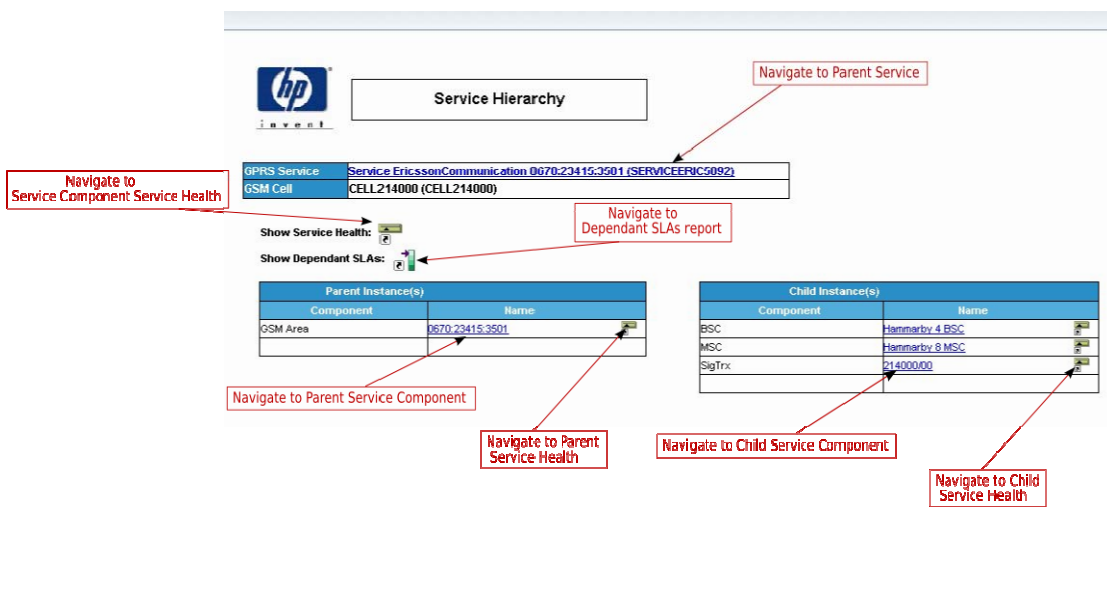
hp
invent

Service Hierarchy

Navigate to Parent Service

| GPRS Service | Service EricssonCommunication 0670:23415:3501 (SERVICEERIC5092) |
|---|---|
| GSM Cell | CELL214000 (CELL214000) |

Navigate to
Service Component Service Health

Navigate to
Dependant SLAs report

Show Service Health:

Show Dependant SLAs:

| Parent Instance(s) | |
|---|---|
| Component | Name |
| GSM Area | 0670:23415:3501 |
| | |

| Child Instance(s) | |
|---|---|
| Component | Name |
| BSC | Hammarby 4 BSC |
| MSC | Hammarby 8 MSC |
| SigTrx | 214000/00 |
| | |

Navigate to Parent Service Component

Navigate to Parent Service Health

Navigate to Child Service Component

Navigate to Child Service Health